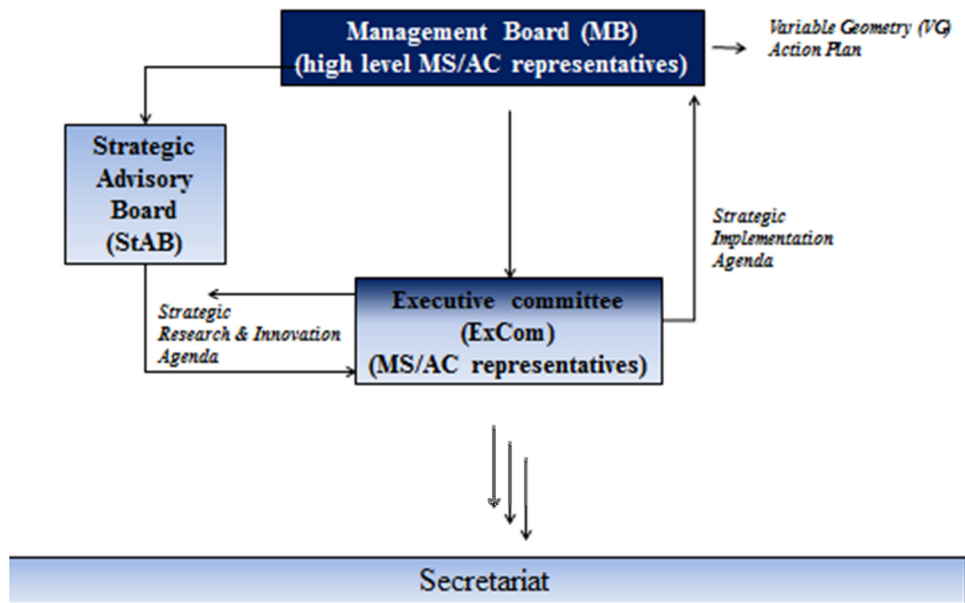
Management Board (MB)
(high level MS/AC representatives)

Variable Geometry (VG) Action Plan

Strategic Advisory Board (StAB)

Strategic Implementation Agenda

Strategic Research & Innovation Agenda

Executive committee (ExCom) (MS/AC representatives)

Secretariat